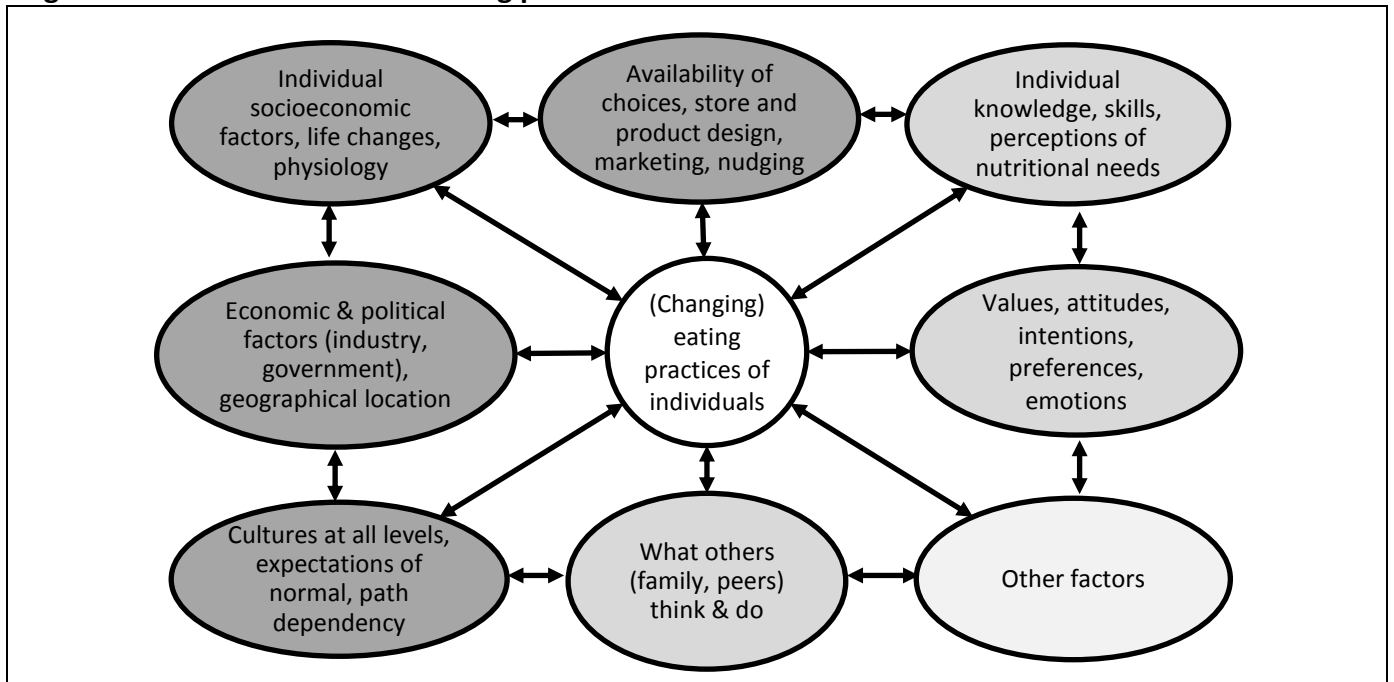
Individual socioeconomic factors, life changes, physiology

Availability of choices, store and product design, marketing, nudging

Individual knowledge, skills, perceptions of nutritional needs

Economic & political factors (industry, government), geographical location

(Changing) eating practices of individuals

Values, attitudes, intentions, preferences, emotions

Cultures at all levels, expectations of normal, path dependency

What others (family, peers) think & do

Other factors